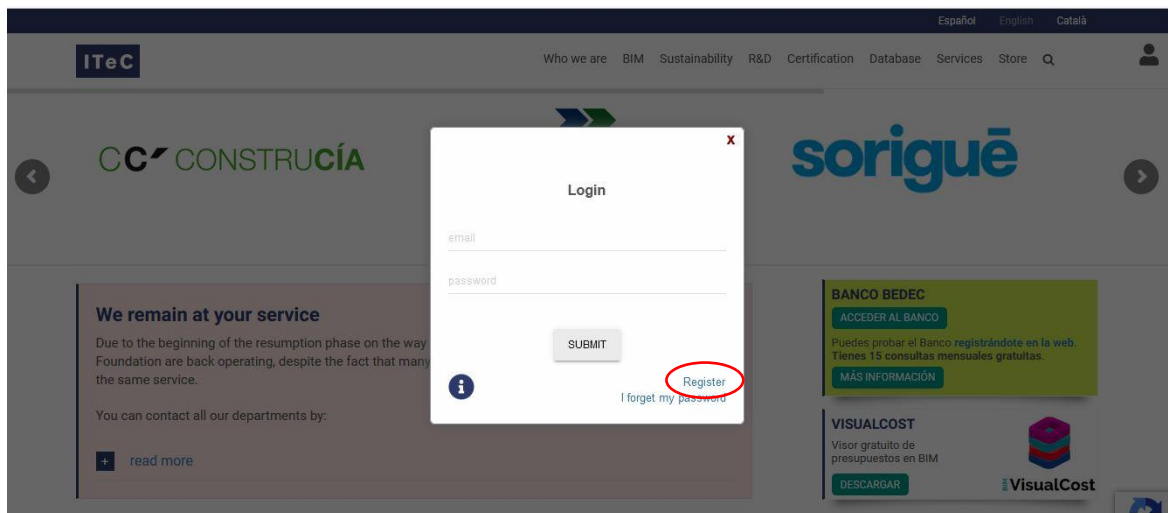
Español English Català

ITeC

Who we are BIM Sustainability R&D Certification Database Services Store

CC CONSTRUCÍA

sorigué

x

Login

email

password

SUBMIT

Register
I forget my password

We remain at your service

Due to the beginning of the resumption phase on the way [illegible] Foundation are back operating, despite the fact that many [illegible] the same service.

You can contact all our departments by:

read more

BANCO BEDEC

ACCEDER AL BANCO

Puedes probar el Banco registrándote en la web. Tienes 15 consultas mensuales gratuitas.

MÁS INFORMACIÓN

VISUALCOST

Visor gratuito de presupuestos en BIM

DESCARGAR

VisualCost